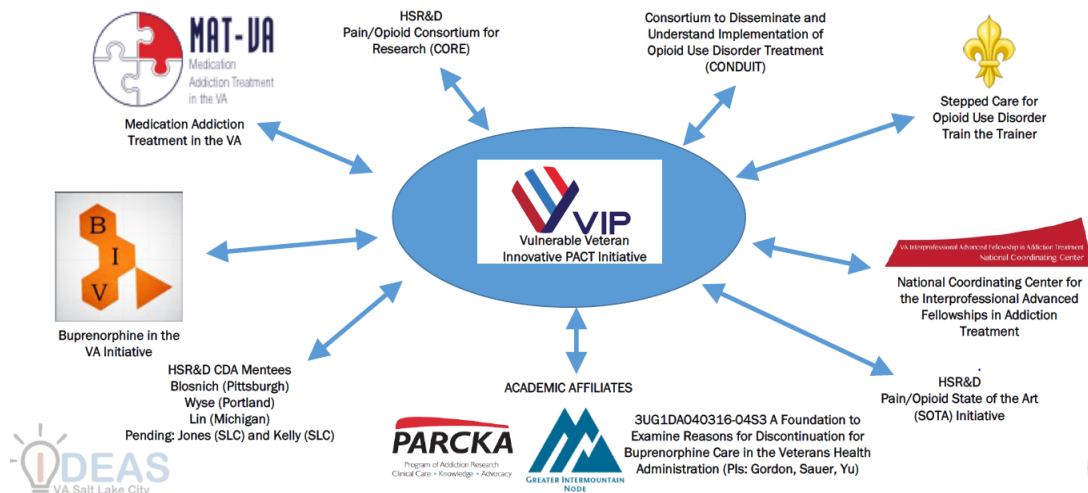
MAT-VA
Medication Addiction Treatment in the VA

Medication Addiction Treatment in the VA

HSR&D
Pain/Opioid Consortium for Research (CORE)

Consortium to Disseminate and Understand Implementation of Opioid Use Disorder Treatment (CONDUIT)

Stepped Care for Opioid Use Disorder Train the Trainer

VIP
Vulnerable Veteran Innovative PACT Initiative

B
I
V

Buprenorphine in the VA Initiative

VA Interprofessional Advanced Fellowship in Addiction Treatment
National Coordinating Center

National Coordinating Center for the Interprofessional Advanced Fellowships in Addiction Treatment

HSR&D CDA Mentees
Blosnich (Pittsburgh)
Wyse (Portland)
Lin (Michigan)
Pending: Jones (SLC) and Kelly (SLC)

ACADEMIC AFFILIATES

HSR&D
Pain/Opioid State of the Art (SOTA) Initiative

PARCKA
Program of Addiction Research
Clinical Care • Knowledge • Advocacy

GREATER INTERMOUNTAIN NODE

3UG1DA040316-04S3 A Foundation to Examine Reasons for Discontinuation for Buprenorphine Care in the Veterans Health Administration (PIs: Gordon, Sauer, Yu)

IDEAS
VA Salt Lake City